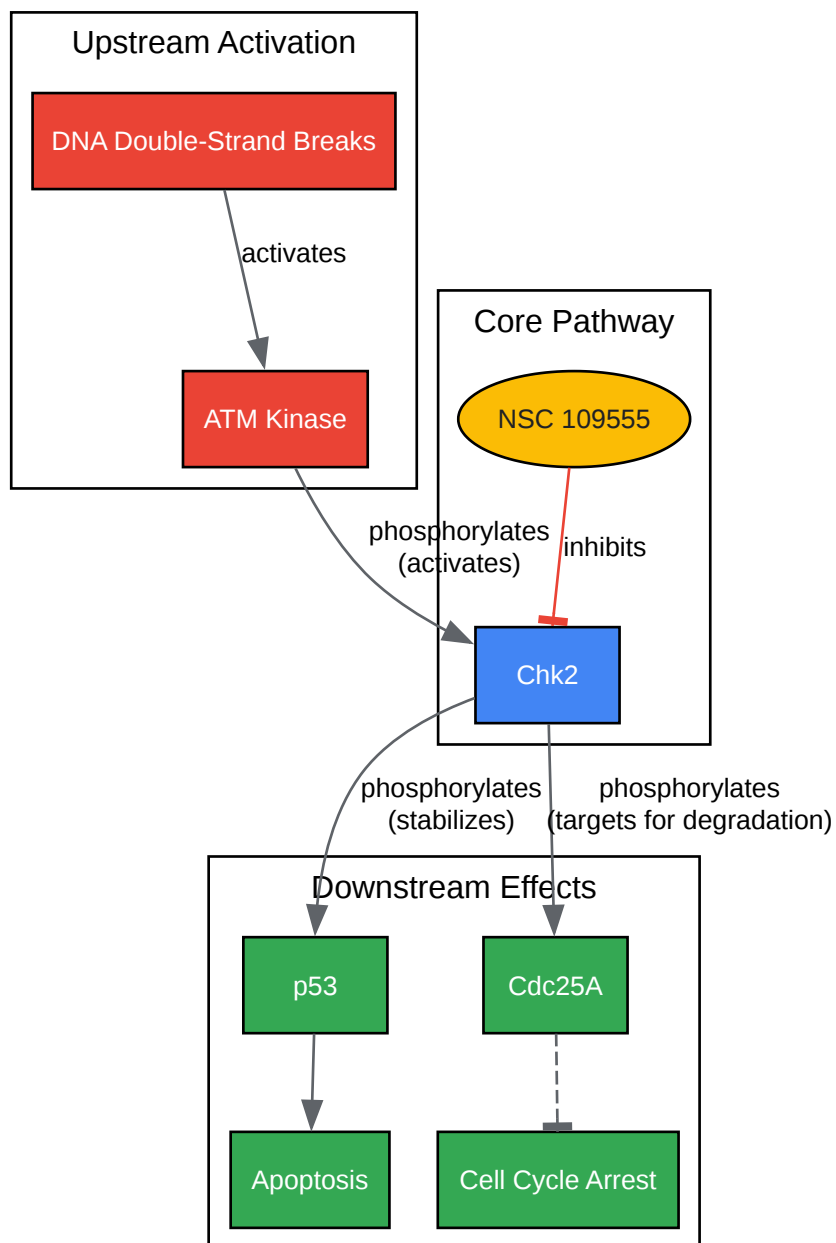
Upstream Activation

DNA Double-Strand Breaks

activates

ATM Kinase

Core Pathway

NSC 109555

inhibits

phosphorylates
(activates)

Chk2

phosphorylates
(stabilizes)

phosphorylates
(targets for degradation)

Downstream Effects

p53

Cdc25A

Apoptosis

Cell Cycle Arrest